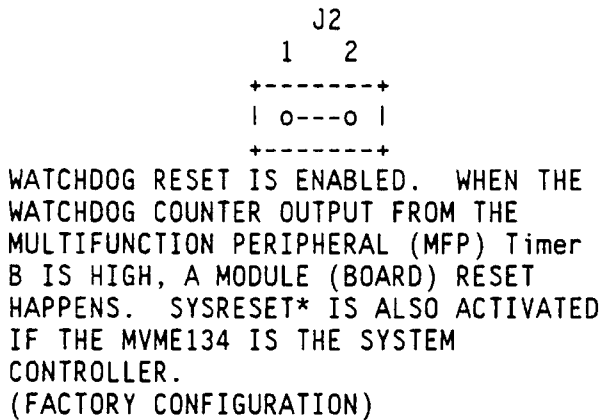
J2
1 2
+--------+
| o---o |
+--------+
WATCHDOG RESET IS ENABLED. WHEN THE WATCHDOG COUNTER OUTPUT FROM THE MULTIFUNCTION PERIPHERAL (MFP) Timer B IS HIGH, A MODULE (BOARD) RESET HAPPENS. SYSRESET* IS ALSO ACTIVATED IF THE MVME134 IS THE SYSTEM CONTROLLER.
(FACTORY CONFIGURATION)